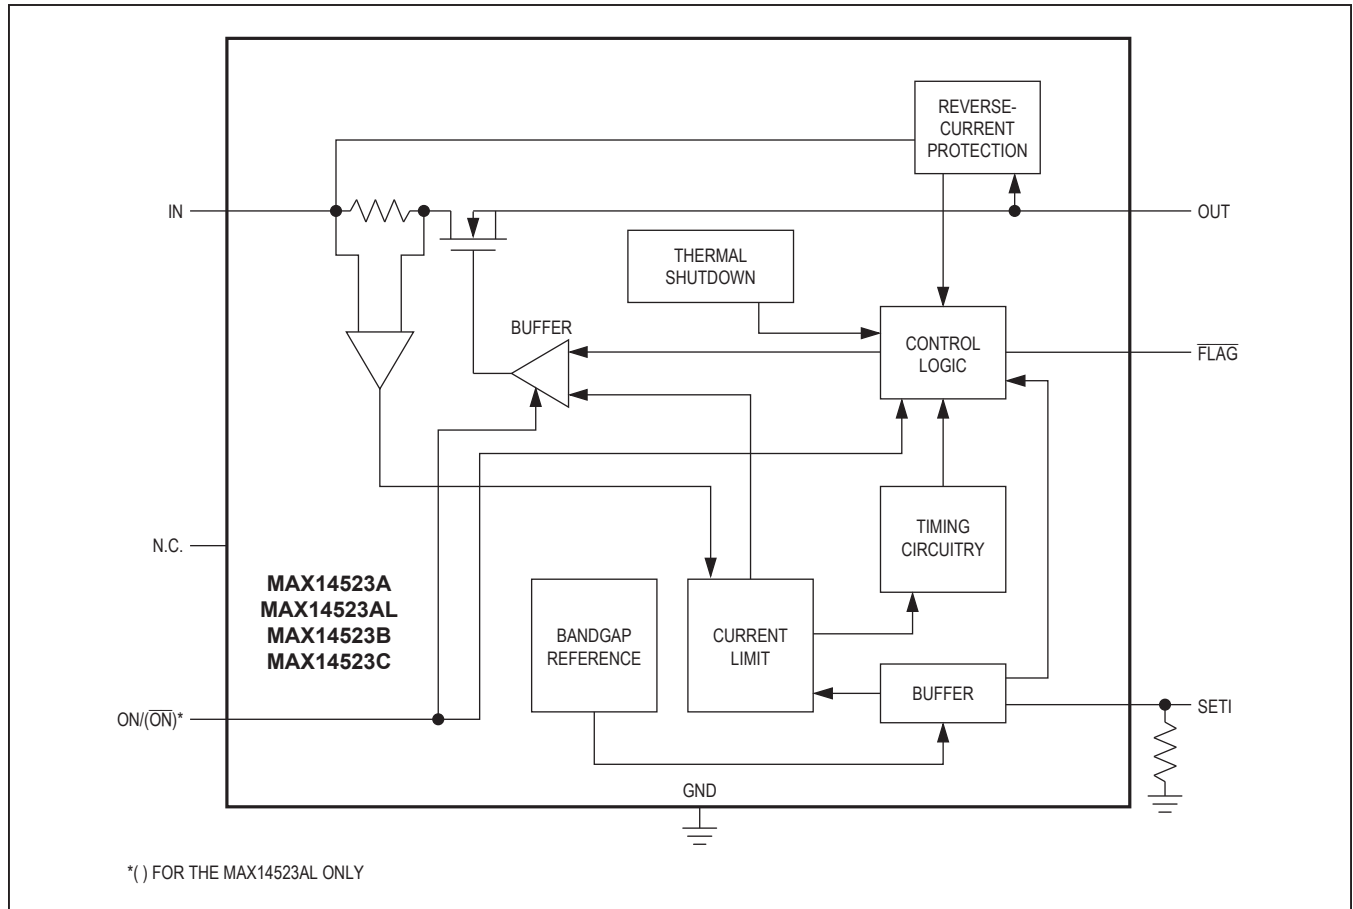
REVERSE-CURRENT PROTECTION

IN

OUT

THERMAL SHUTDOWN

BUFFER

CONTROL LOGIC

$\overline{FLAG}$

TIMING CIRCUITRY

N.C.

MAX14523A
MAX14523AL
MAX14523B
MAX14523C

BANDGAP REFERENCE

CURRENT LIMIT

BUFFER

ON/($\overline{ON}$)*

SETI

GND

*( ) FOR THE MAX14523AL ONLY